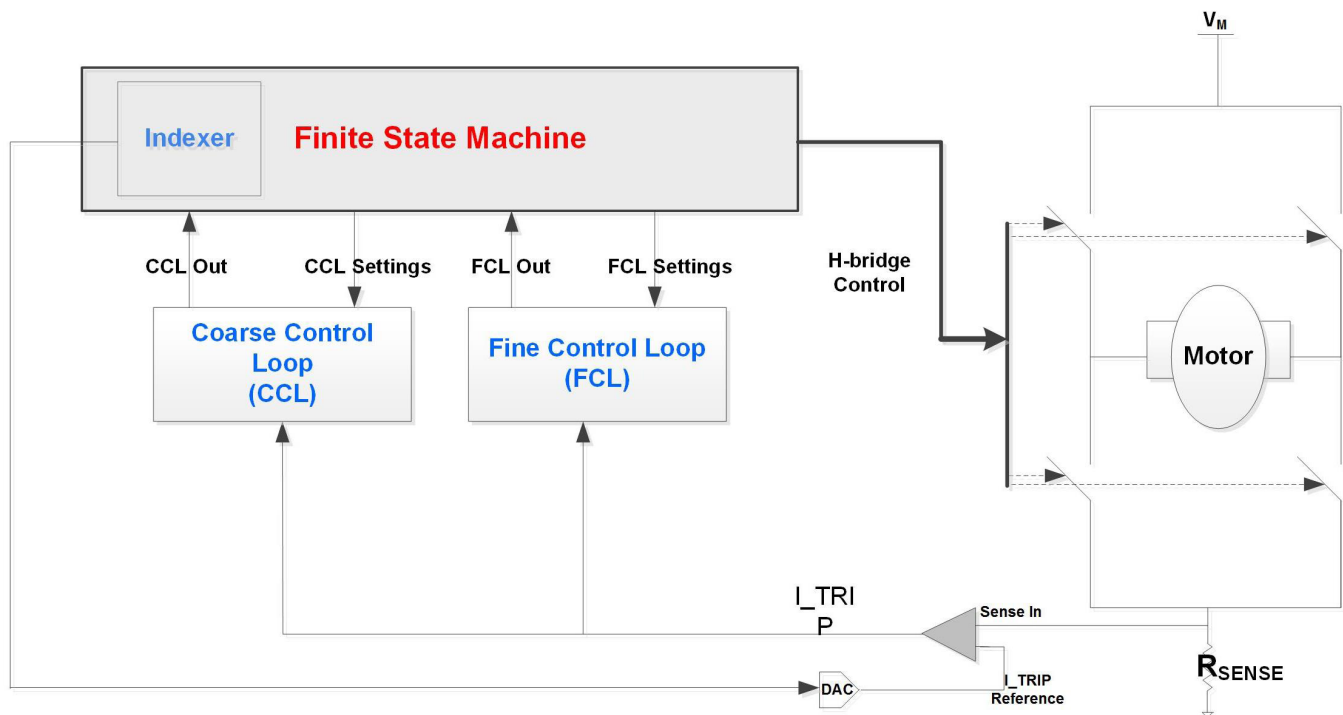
$V_M$

Indexer

Finite State Machine

CCL Out

CCL Settings

FCL Out

FCL Settings

H-bridge Control

Coarse Control Loop (CCL)

Fine Control Loop (FCL)

Motor

I_TRI P

Sense In

$R_{SENSE}$

DAC

I_TRIP Reference